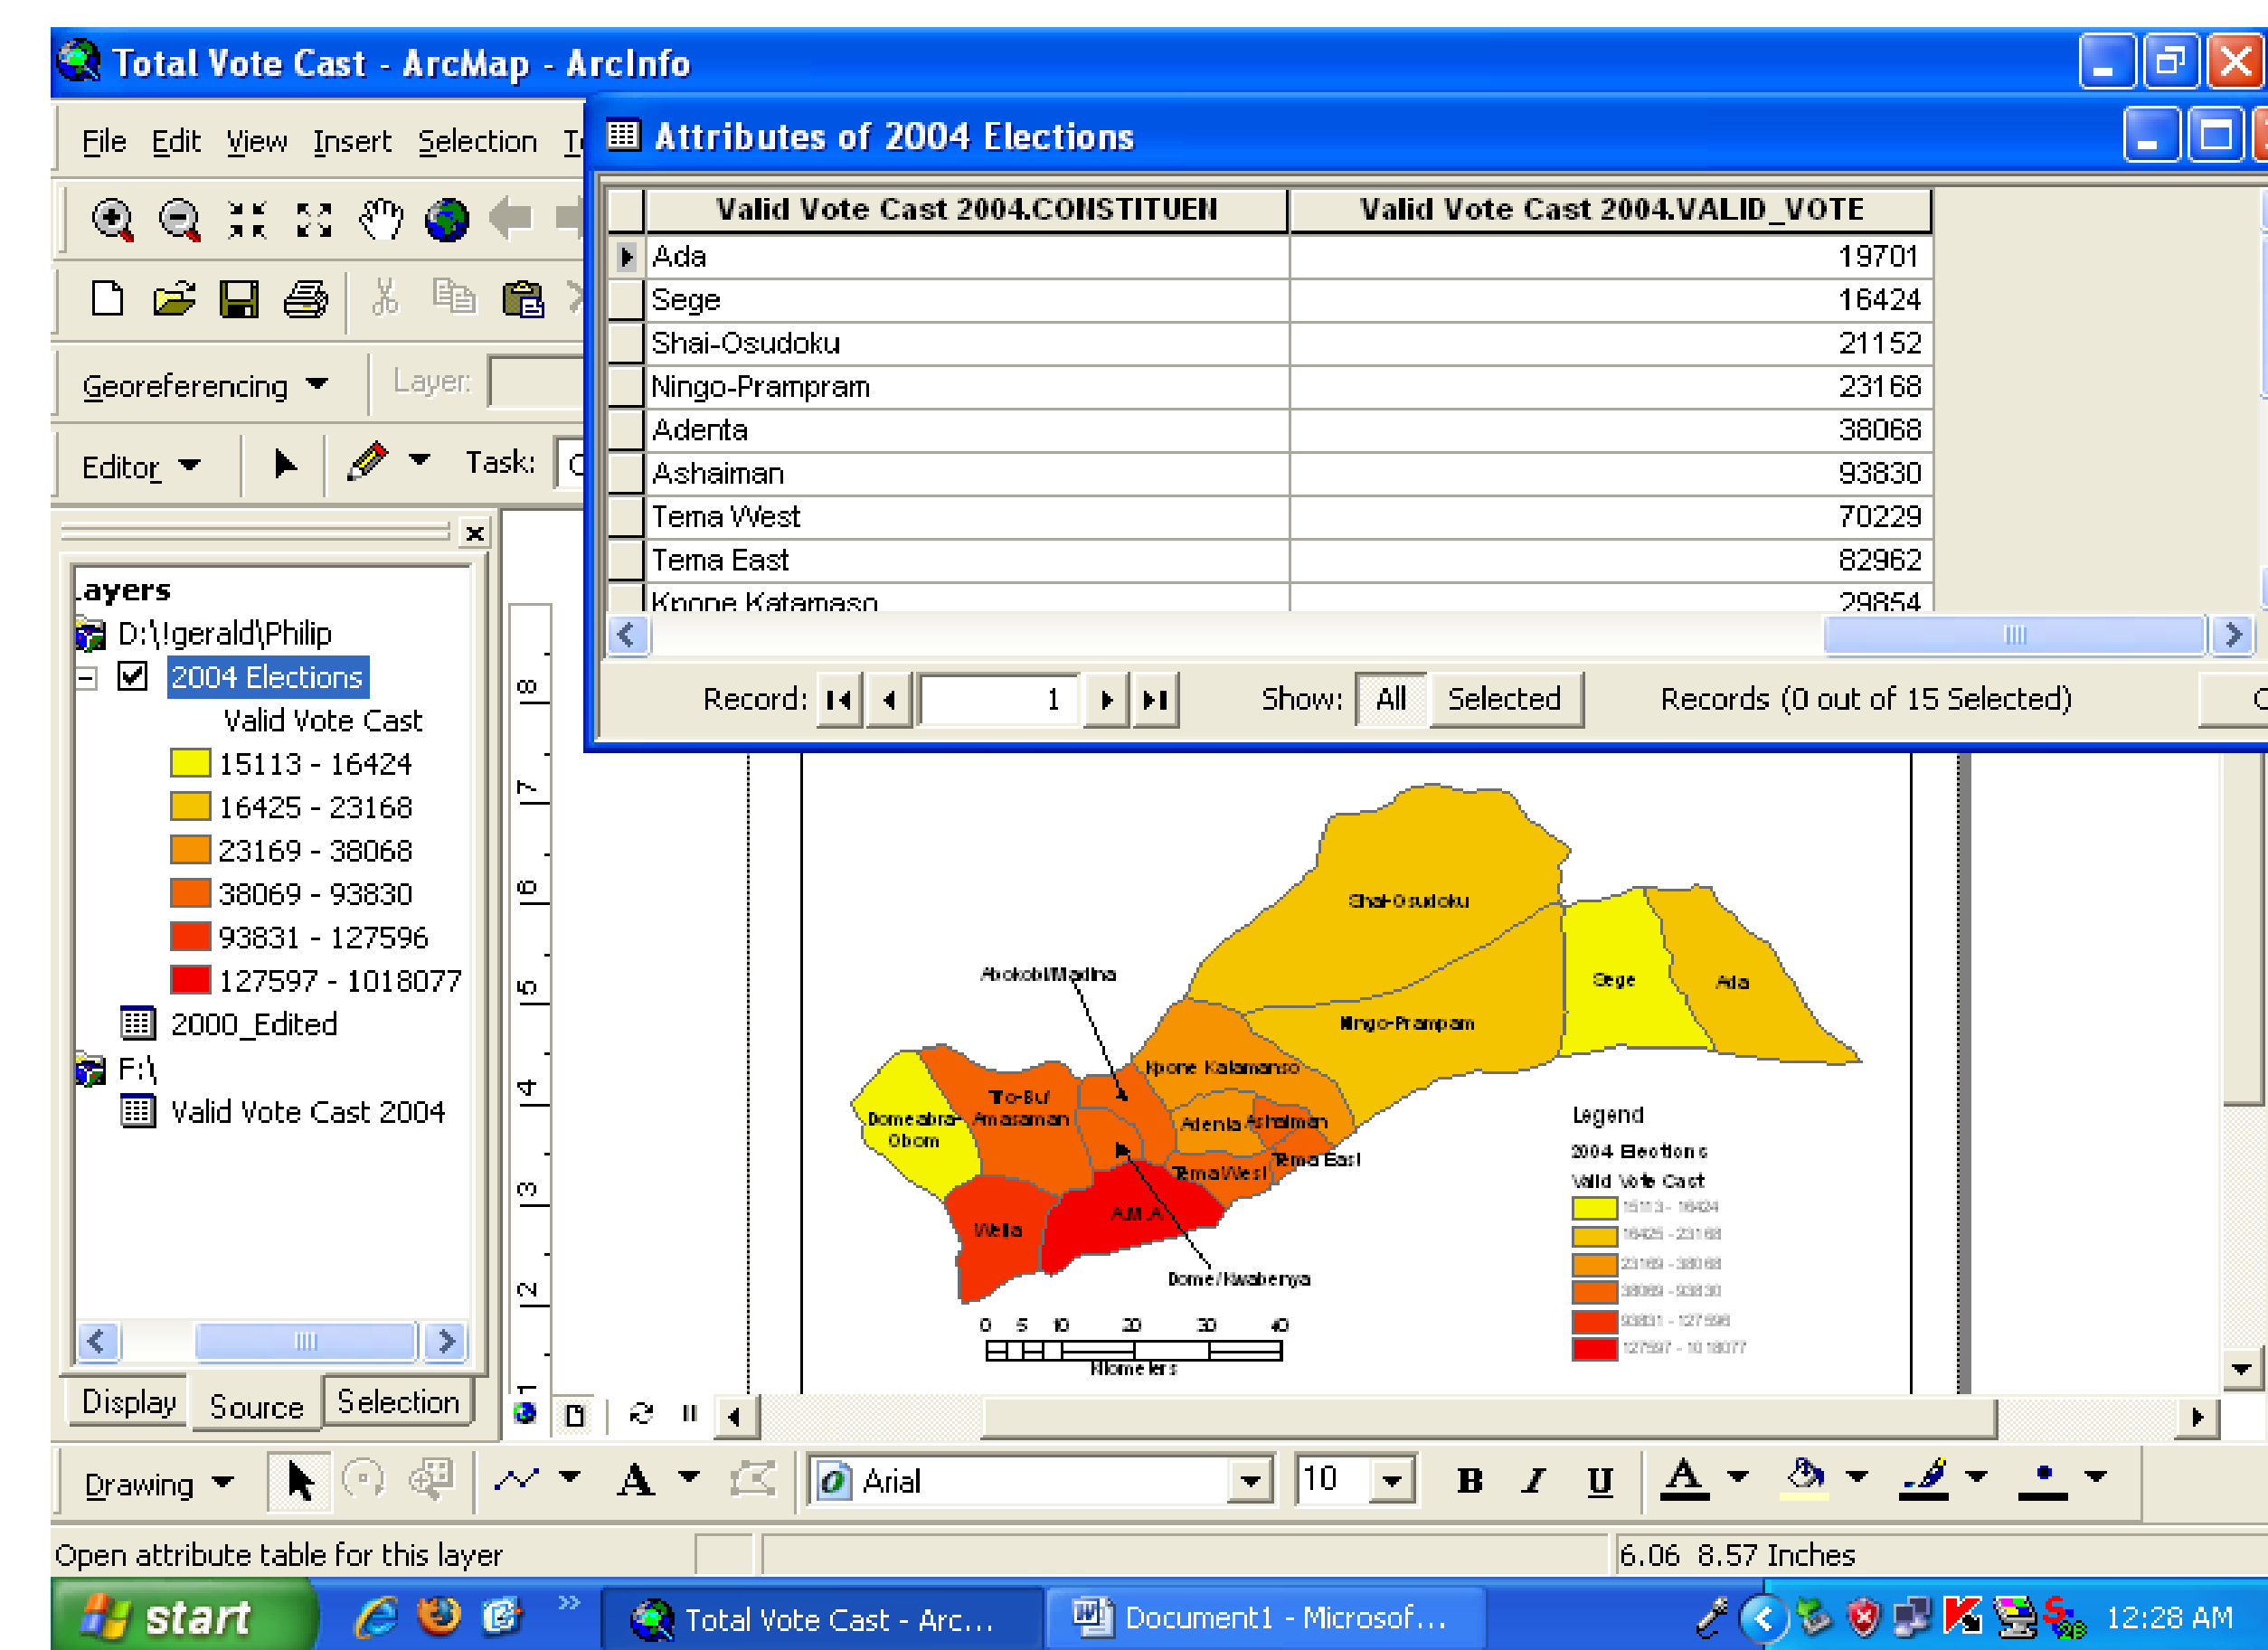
Total Vote Cast - ArcMap - ArcInfo

File Edit View Insert Selection T

Georeferencing ▼ Layer:

Editor ▼ Task: C

Attributes of 2004 Elections

| | Valid Vote Cast 2004.CONSTITUEN | Valid Vote Cast 2004.VALID_VOTE |
|---|---|---|
| ▶ | Ada | 19701 |
| | Sege | 16424 |
| | Shai-Osudoku | 21152 |
| | Ningo-Prampram | 23168 |
| | Adenta | 38068 |
| | Ashaiman | 93830 |
| | Tema West | 70229 |
| | Tema East | 82962 |
| | Kpone Katamaso | 29854 |

Record: 1 Show: All Selected Records (0 out of 15 Selected)

Layers
D:\!gerald\Philip
2004 Elections
Valid Vote Cast
15113 - 16424
16425 - 23168
23169 - 38068
38069 - 93830
93831 - 127596
127597 - 1018077
2000_Edited
F:\
Valid Vote Cast 2004

Display Source Selection

Shai-Osudoku
Sege
Ada
Abokobi/Madina
Ningo-Prampam
Kpone Kalamanso
Domeabra-Obom
Tro-Bu/Amasaman
Adenta
Ashaiman
Tema East
TemaWest
AMA
Weija
Dome/Kwabenya
0 5 10 20 30 40
Kilometers

Legend
2004 Elections
Valid Vote Cast
15113 - 16424
16425 - 23168
23169 - 38068
38069 - 93830
93831 - 127596
127597 - 1018077

Drawing ▼ Arial 10 B I U

Open attribute table for this layer
6.06 8.57 Inches

start Total Vote Cast - Arc... Document1 - Microsof... 12:28 AM